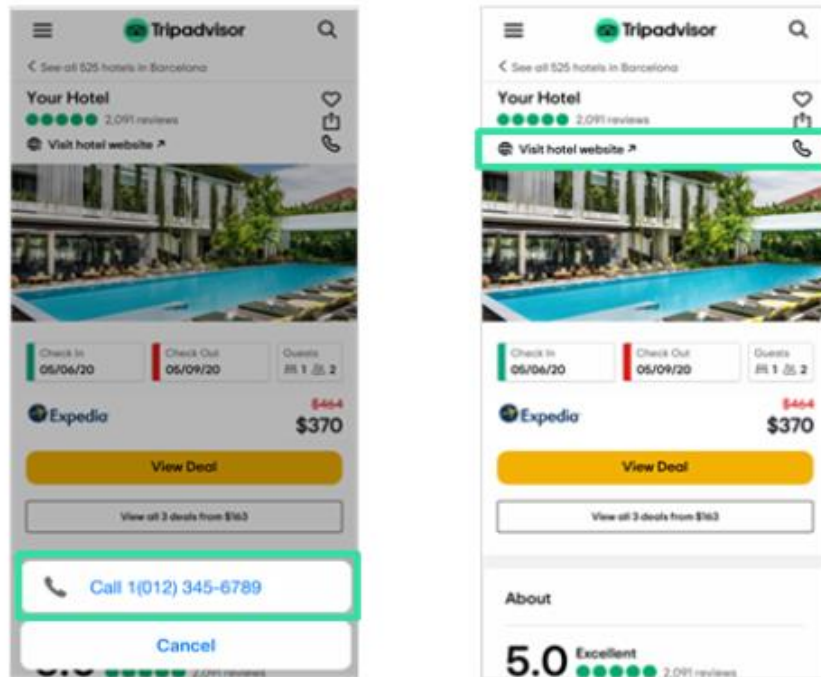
Tripadvisor

< See all 525 hotels in Barcelona

Your Hotel

2,091 reviews

Visit hotel website ↗

Check In
05/06/20

Check Out
05/09/20

Guests
1 2

Expedia

$464
$370

View Deal

View all 3 deals from $163

Call 1(012) 345-6789

Cancel

Tripadvisor

< See all 525 hotels in Barcelona

Your Hotel

2,091 reviews

Visit hotel website ↗

Check In
05/06/20

Check Out
05/09/20

Guests
1 2

Expedia

$464
$370

View Deal

View all 3 deals from $163

About

5.0 Excellent
2,091 reviews